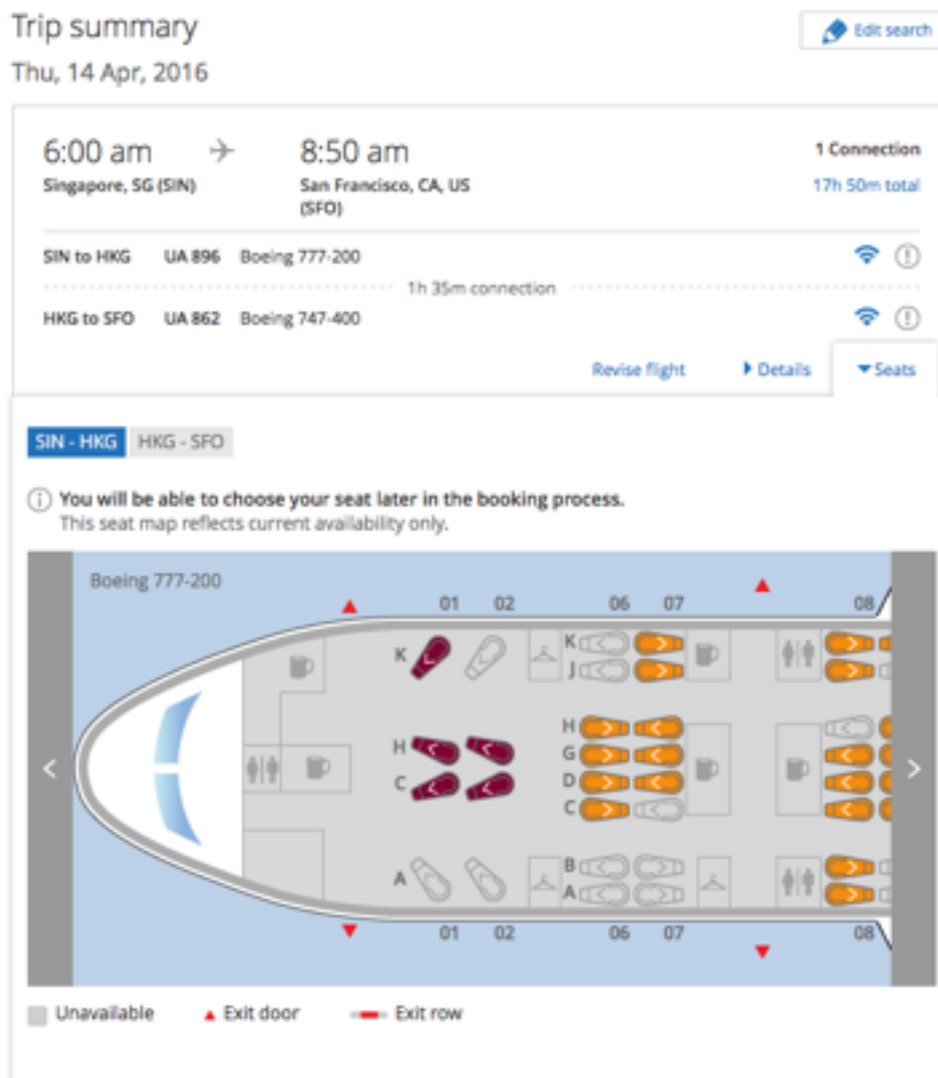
Trip summary

Thu, 14 Apr, 2016

Edit search

6:00 am
Singapore, SG (SIN)

8:50 am
San Francisco, CA, US (SFO)

1 Connection
17h 50m total

SIN to HKG UA 896 Boeing 777-200

1h 35m connection

HKG to SFO UA 862 Boeing 747-400

Revise flight

Details

Seats

SIN - HKG

HKG - SFO

You will be able to choose your seat later in the booking process.
This seat map reflects current availability only.

Boeing 777-200

01 02 06 07 08

K
J
H
G
D
C
B
A

01 02 06 07 08

Unavailable

Exit door

Exit row